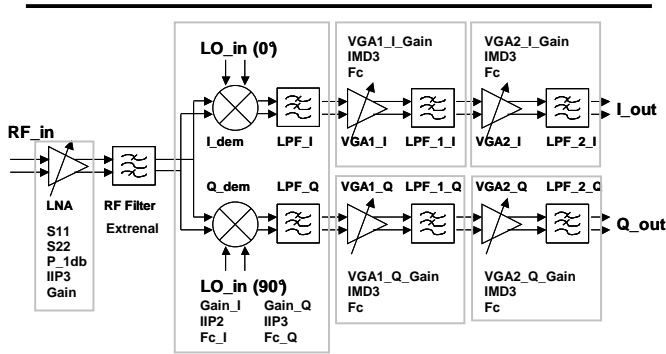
LO_in (0°)

VGA1_I_Gain
IMD3
Fc

VGA2_I_Gain
IMD3
Fc

RF_in

I_dem

LPF_I

VGA1_I

LPF_1_I

VGA2_I

LPF_2_I

I_out

Q_dem

LPF_Q

VGA1_Q

LPF_1_Q

VGA2_Q

LPF_2_Q

LNA

RF Filter

Q_out

S11
S22
P_1db
IIP3
Gain

Extrenal

LO_in (90°)

VGA1_Q_Gain
IMD3
Fc

VGA2_Q_Gain
IMD3
Fc

Gain_I
IIP2
Fc_I

Gain_Q
IIP3
Fc_Q